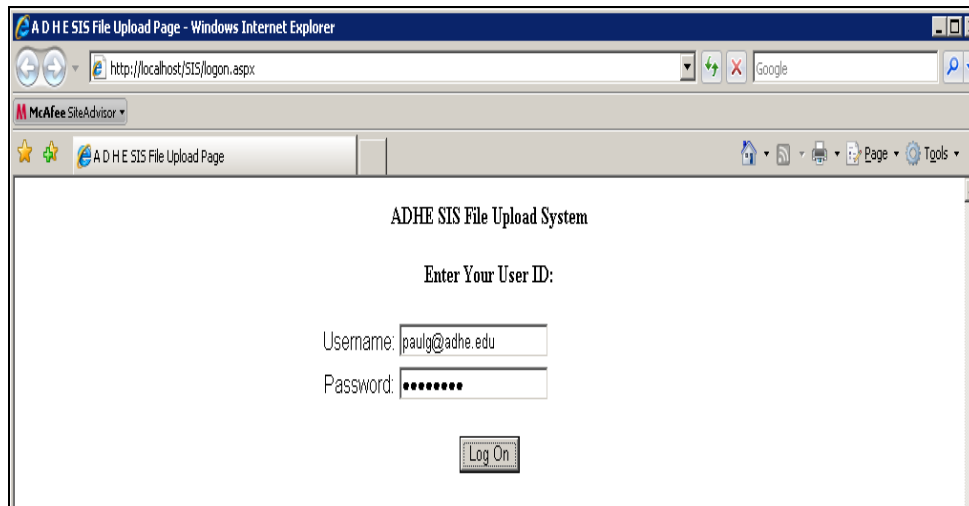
A D H E SIS File Upload Page - Windows Internet Explorer

http://localhost/SIS/logon.aspx

Google

McAfee SiteAdvisor

A D H E SIS File Upload Page

Page Tools

ADHE SIS File Upload System

Enter Your User ID:

Username: paulg@adhe.edu

Password: •••••••••

Log On